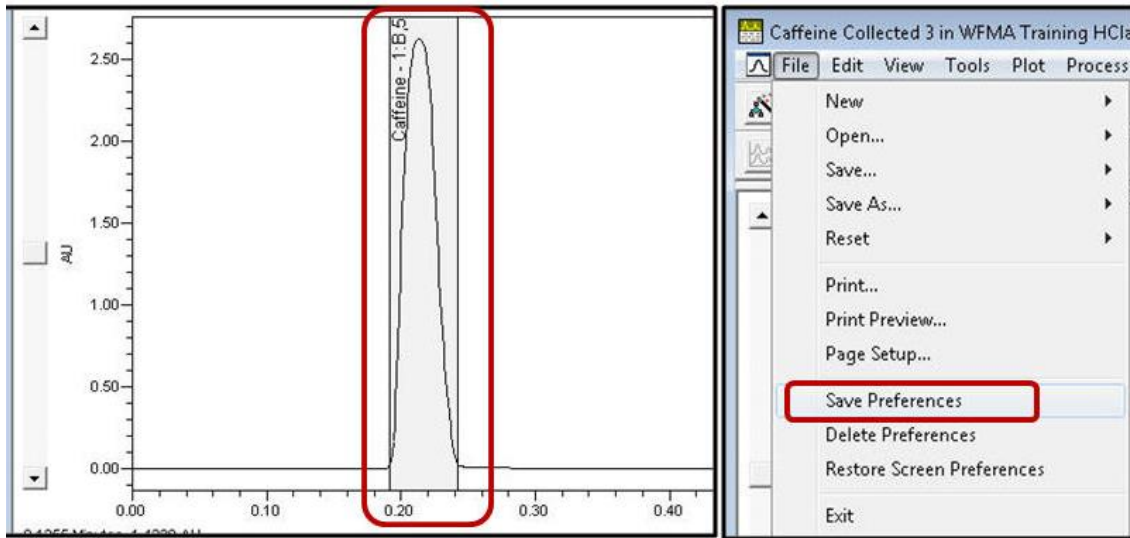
2.50
2.00
1.50
AU
1.00
0.50
0.00
0.00
0.10
0.20
0.30
0.40
Caffeine - 1:B.5
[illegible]

Caffeine Collected 3 in WFMA Training HCla
File Edit View Tools Plot Process
New
Open...
Save...
Save As...
Reset
Print...
Print Preview...
Page Setup...
Save Preferences
Delete Preferences
Restore Screen Preferences
Exit